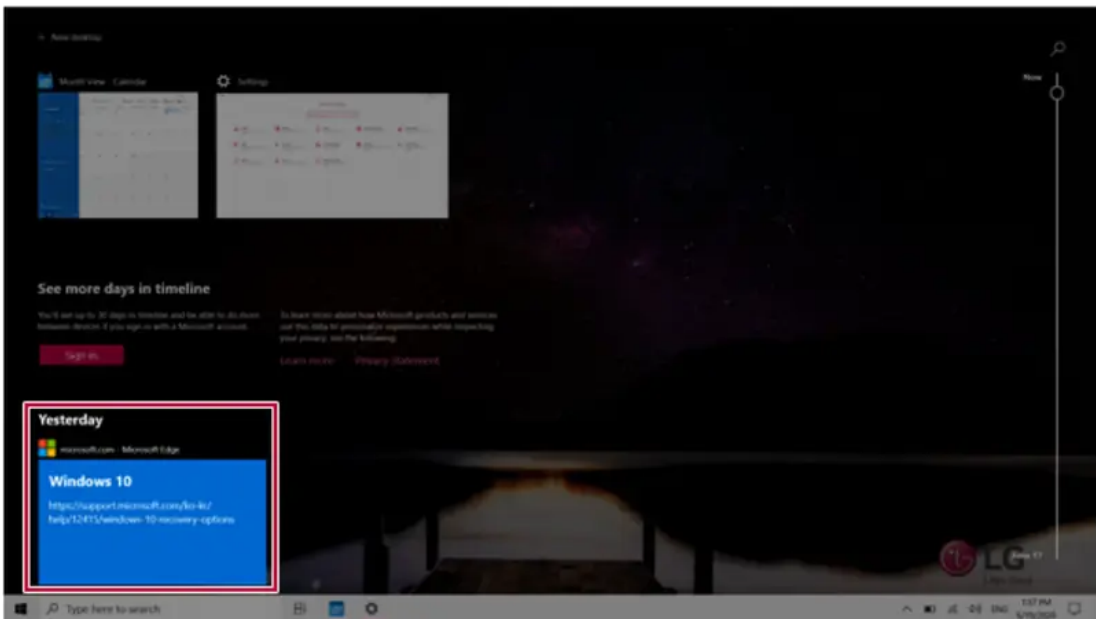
+ New desktop

Month View - Calendar

Settings

Now

See more days in timeline

You'll see up to 30 days in timeline and be able to do more between devices if you sign in with a Microsoft account.

To learn more about how Microsoft products and services use this data to personalize experiences while respecting your privacy, see the following.

Sign in

Learn more

Privacy Statement

Yesterday

microsoft.com - Microsoft Edge

Windows 10

https://support.microsoft.com/ko-kr/help/12415/windows-10-recovery-options

LG

Type here to search

ENG

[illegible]